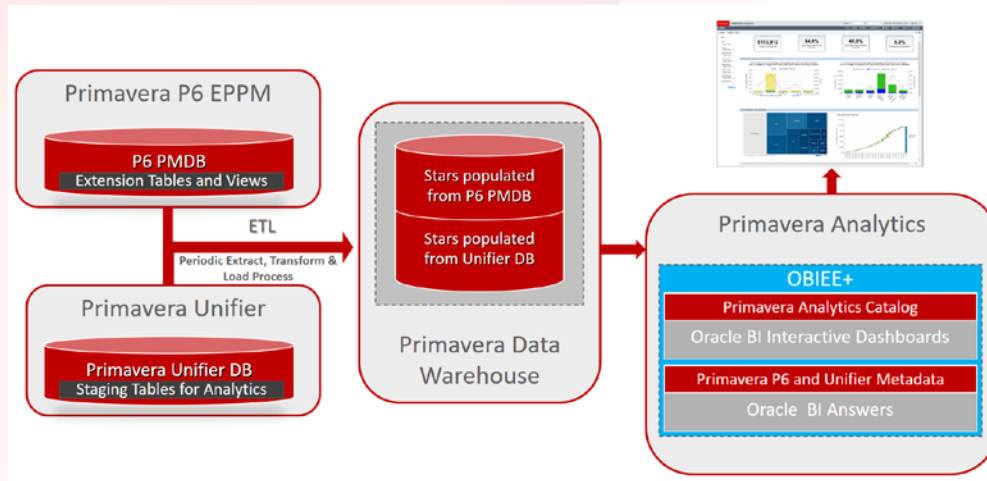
Primavera P6 EPPM

P6 PMDB
Extension Tables and Views

ETL

Periodic Extract, Transform & Load Process

Primavera Unifier

Primavera Unifier DB
Staging Tables for Analytics

Stars populated from P6 PMDB

Stars populated from Unifier DB

Primavera Data Warehouse

$110.2
94.9%
40.8%
5.3%

Primavera Analytics

OBIEE+

Primavera Analytics Catalog

Oracle BI Interactive Dashboards

Primavera P6 and Unifier Metadata

Oracle BI Answers